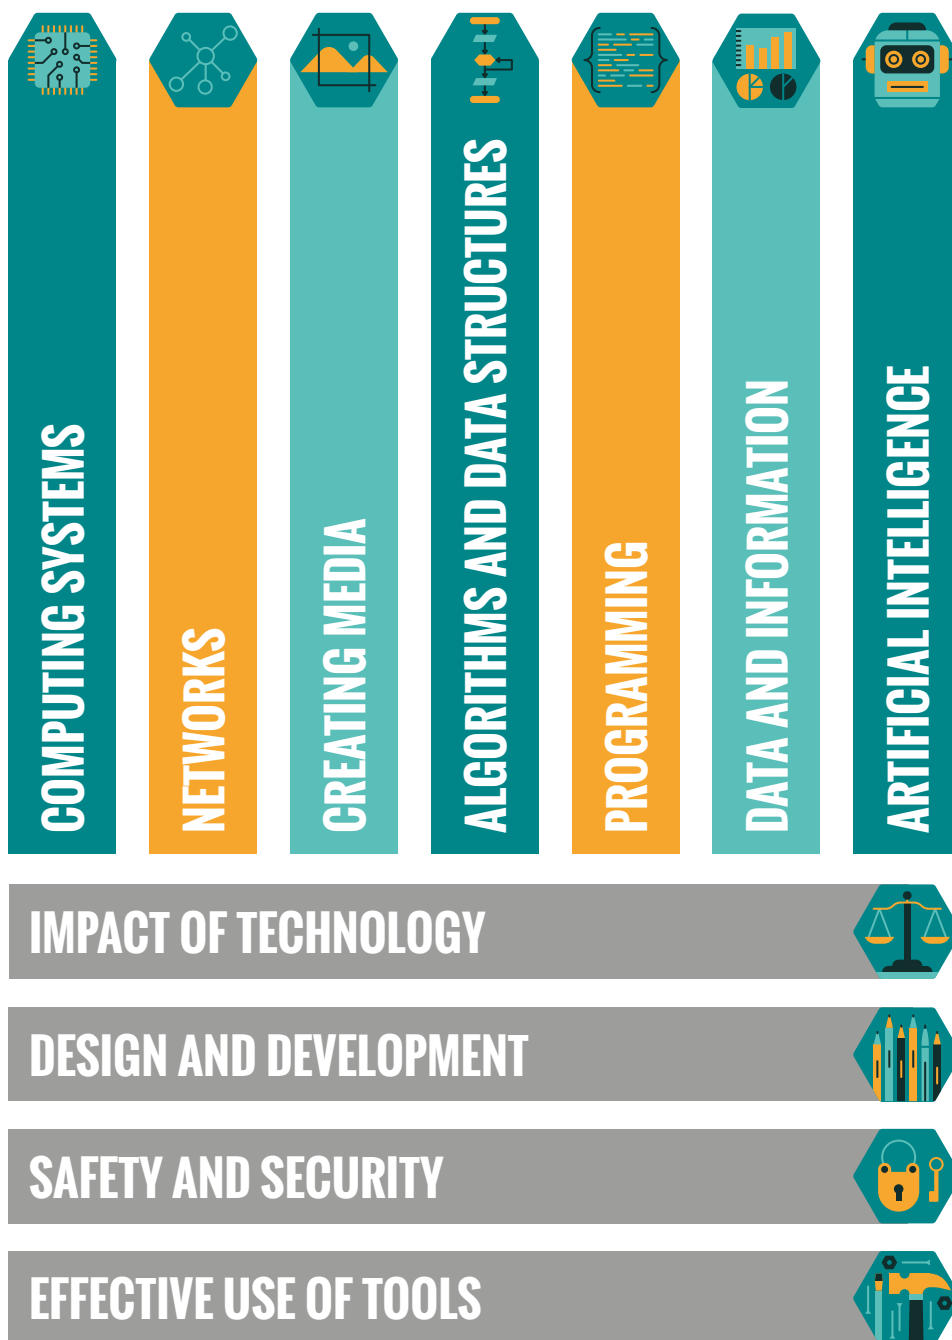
COMPUTING SYSTEMS

NETWORKS

CREATING MEDIA

ALGORITHMS AND DATA STRUCTURES

PROGRAMMING

DATA AND INFORMATION

ARTIFICIAL INTELLIGENCE

IMPACT OF TECHNOLOGY

DESIGN AND DEVELOPMENT

SAFETY AND SECURITY

EFFECTIVE USE OF TOOLS